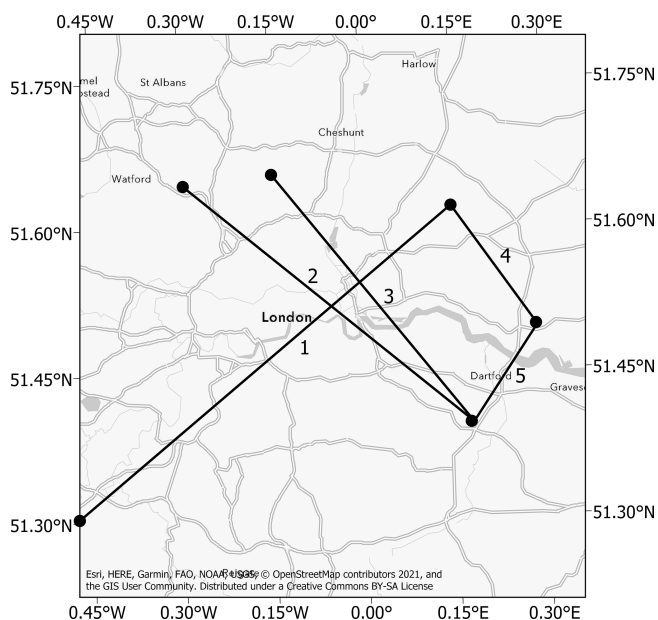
0.45°W 0.30°W 0.15°W 0.00° 0.15°E 0.30°E

51.75°N
51.60°N
51.45°N
51.30°N

51.75°N
51.60°N
51.45°N
51.30°N

mel
nstead
St Albans
Harlow
Cheshunt
Watford
London
Dartford
Graves

1
2
3
4
5

Esri, HERE, Garmin, FAO, NOAA, USGS, © OpenStreetMap contributors 2021, and the GIS User Community. Distributed under a Creative Commons BY-SA License

0.45°W 0.30°W 0.15°W 0.00° 0.15°E 0.30°E